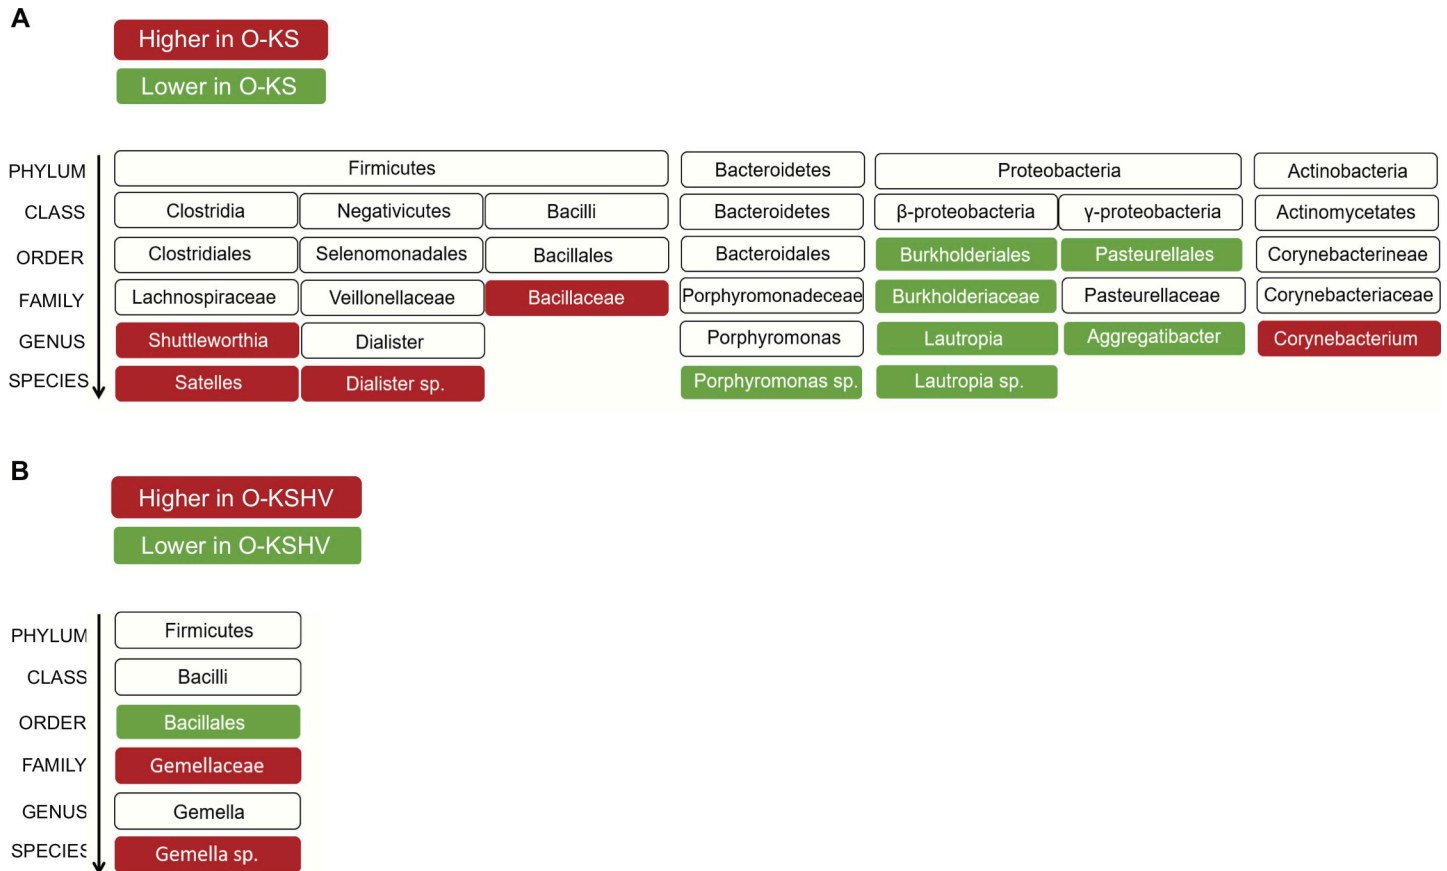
A

Higher in O-KS

Lower in O-KS

| | | | | | | | |
|---|---|---|---|---|---|---|---|
| PHYLUM | Firmicutes | | | Bacteroidetes | Proteobacteria | | Actinobacteria |
| CLASS | Clostridia | Negativicutes | Bacilli | Bacteroidetes | β-proteobacteria | γ-proteobacteria | Actinomycetates |
| ORDER | Clostridiales | Selenomonadales | Bacillales | Bacteroidales | Burkholderiales | Pasteurellales | Corynebacterineae |
| FAMILY | Lachnospiraceae | Veillonellaceae | Bacillaceae | Porphyromonadeceae | Burkholderiaceae | Pasteurellaceae | Corynebacteriaceae |
| GENUS | Shuttleworthia | Dialister | | Porphyromonas | Lautropia | Aggregatibacter | Corynebacterium |
| SPECIES | Satelles | Dialister sp. | | Porphyromonas sp. | Lautropia sp. | | |

B

Higher in O-KSHV

Lower in O-KSHV

| | |
|---|---|
| PHYLUM | Firmicutes |
| CLASS | Bacilli |
| ORDER | Bacillales |
| FAMILY | Gemellaceae |
| GENUS | Gemella |
| SPECIES | Gemella sp. |